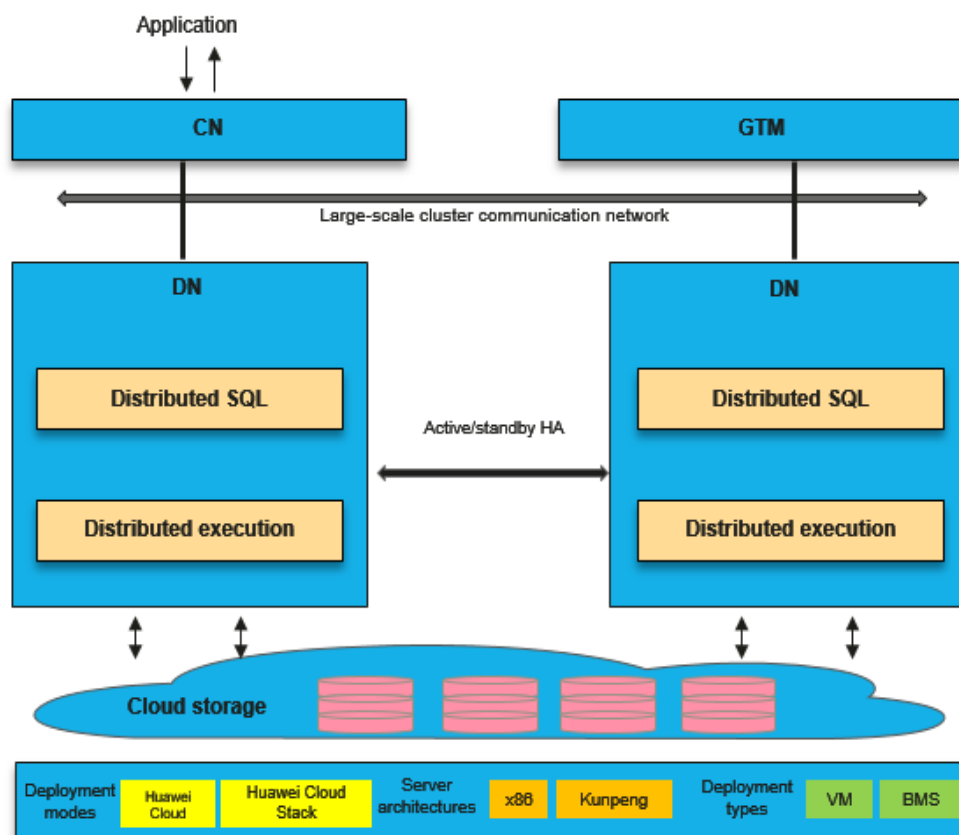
Application

CN

GTM

Large-scale cluster communication network

DN

Distributed SQL

Distributed execution

Active/standby HA

DN

Distributed SQL

Distributed execution

Cloud storage

Deployment modes

Huawei Cloud

Huawei Cloud Stack

Server architectures

x86

Kunpeng

Deployment types

VM

BMS